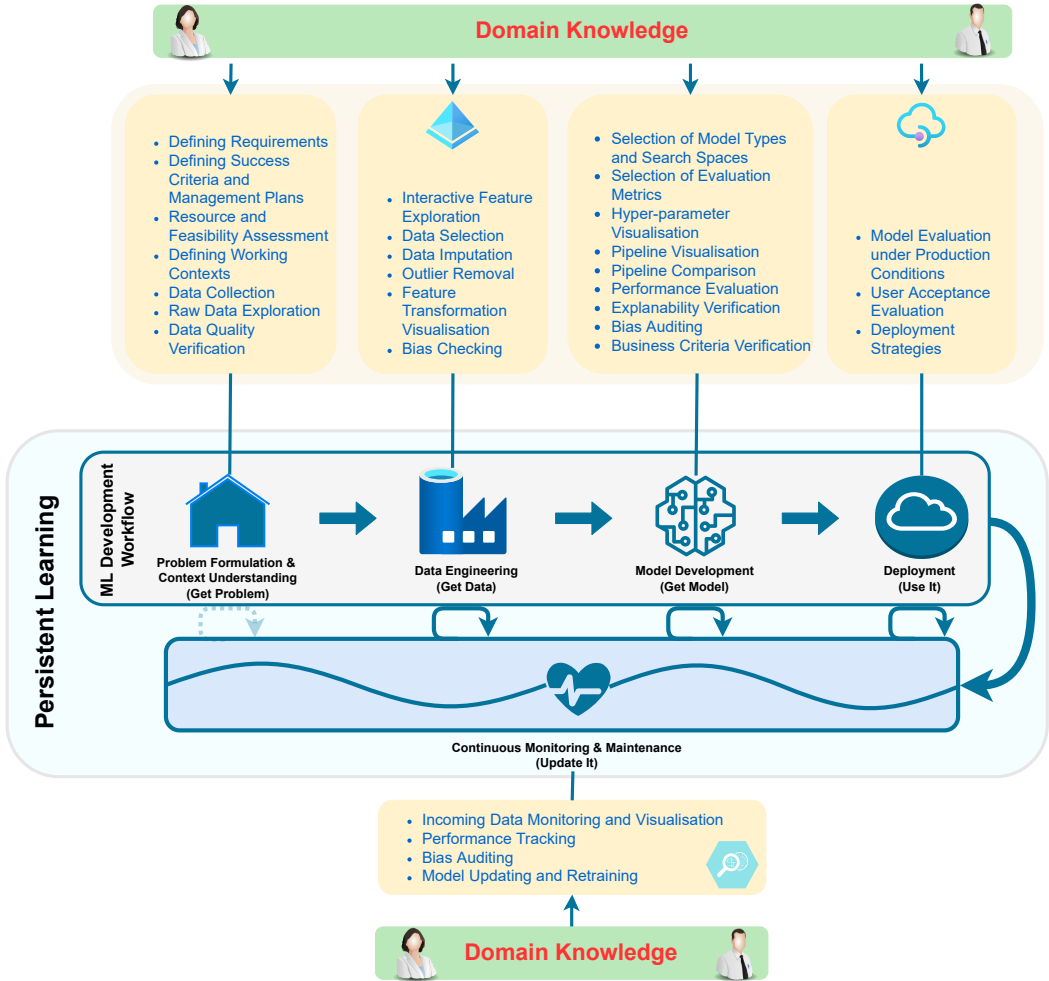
Domain Knowledge

- Defining Requirements
- Defining Success Criteria and Management Plans
- Resource and Feasibility Assessment
- Defining Working Contexts
- Data Collection
- Raw Data Exploration
- Data Quality Verification

- Interactive Feature Exploration
- Data Selection
- Data Imputation
- Outlier Removal
- Feature Transformation Visualisation
- Bias Checking

- Selection of Model Types and Search Spaces
- Selection of Evaluation Metrics
- Hyper-parameter Visualisation
- Pipeline Visualisation
- Pipeline Comparison
- Performance Evaluation
- Explanability Verification
- Bias Auditing
- Business Criteria Verification

- Model Evaluation under Production Conditions
- User Acceptance Evaluation
- Deployment Strategies

Persistent Learning

ML Development Workflow

Problem Formulation & Context Understanding (Get Problem)

Data Engineering (Get Data)

Model Development (Get Model)

Deployment (Use It)

Continuous Monitoring & Maintenance (Update It)

- Incoming Data Monitoring and Visualisation
- Performance Tracking
- Bias Auditing
- Model Updating and Retraining

Domain Knowledge